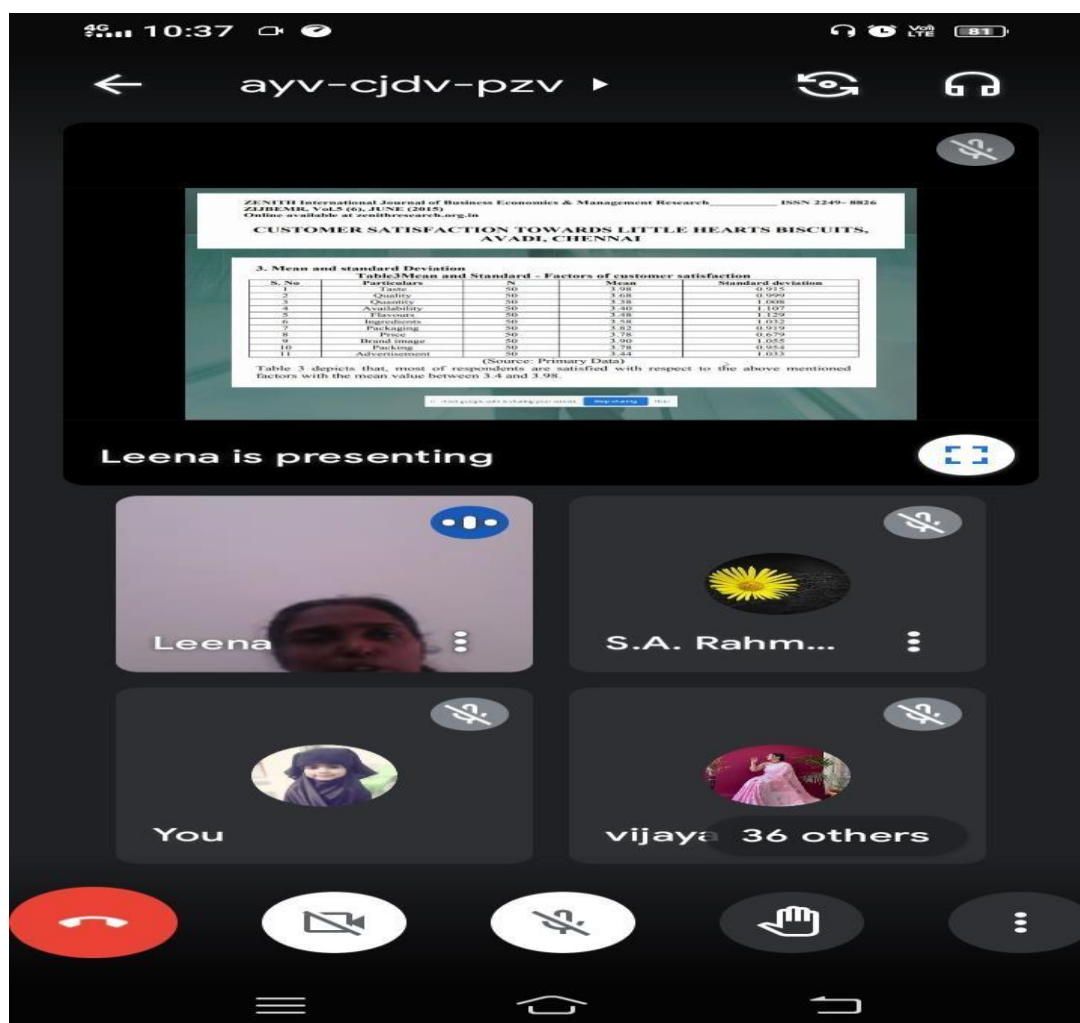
4G 10:37

Vo LTE 81

ayv-cjdv-pzv ▸

ZENITH International Journal of Business Economics & Management Research ISSN 2249- 8826
ZIJBEMR, Vol.5 (6), JUNE (2015)
Online available at zenithresearch.org.in

CUSTOMER SATISFACTION TOWARDS LITTLE HEARTS BISCUITS, AVADI, CHENNAI

3. Mean and standard Deviation
Table3Mean and Standard - Factors of customer satisfaction

| S. No | Particulars | N | Mean | Standard deviation |
|---|---|---|---|---|
| 1 | Taste | 50 | 3.98 | 0.915 |
| 2 | Quality | 50 | 3.68 | 0.999 |
| 3 | Quantity | 50 | 3.58 | 1.008 |
| 4 | Availability | 50 | 3.40 | 1.107 |
| 5 | Flavours | 50 | 3.48 | 1.129 |
| 6 | Ingredients | 50 | 3.58 | 1.032 |
| 7 | Packaging | 50 | 3.82 | 0.919 |
| 8 | Price | 50 | 3.78 | 0.679 |
| 9 | Brand image | 50 | 3.90 | 1.055 |
| 10 | Packing | 50 | 3.78 | 0.954 |
| 11 | Advertisement | 50 | 3.44 | 1.033 |

(Source: Primary Data)
Table 3 depicts that, most of respondents are satisfied with respect to the above mentioned factors with the mean value between 3.4 and 3.98.

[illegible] Stop sharing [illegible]

Leena is presenting

Leena

S.A. Rahm...

You

vijaya 36 others